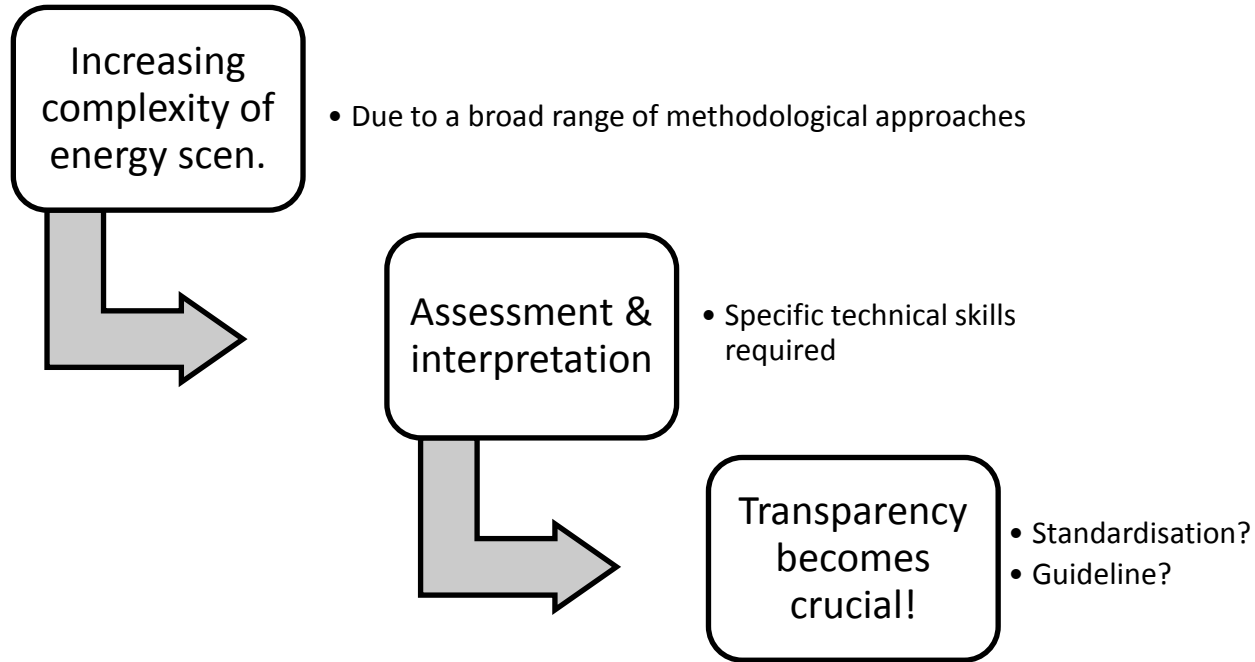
Increasing complexity of energy scen.

• Due to a broad range of methodological approaches

Assessment & interpretation

• Specific technical skills required

Transparency becomes crucial!

• Standardisation?
• Guideline?